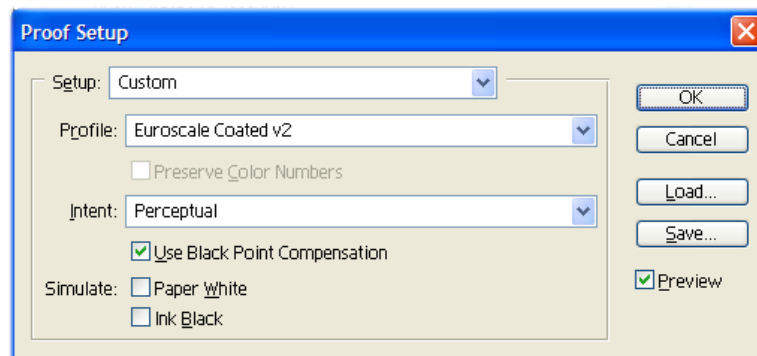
Proof Setup

Setup: Custom

Profile: Euroscale Coated v2

Preserve Color Numbers

Intent: Perceptual

Use Black Point Compensation

Simulate: Paper White

Ink Black

OK

Cancel

Load...

Save...

Preview